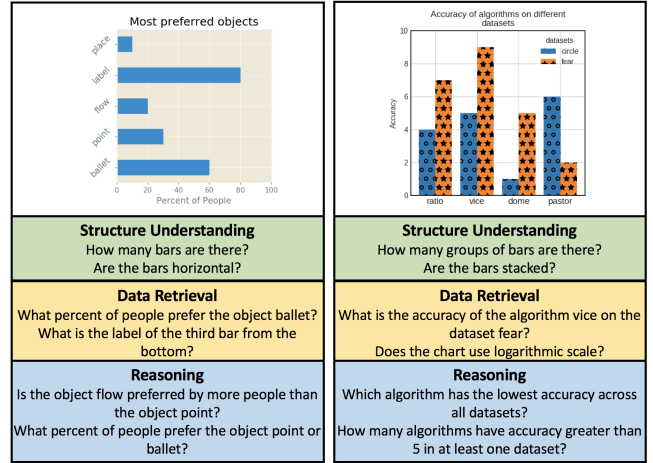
Most preferred objects

place
label
flow
point
ballet

0 20 40 60 80 100
Percent of People

Structure Understanding
How many bars are there?
Are the bars horizontal?

Data Retrieval
What percent of people prefer the object ballet?
What is the label of the third bar from the bottom?

Reasoning
Is the object flow preferred by more people than the object point?
What percent of people prefer the object point or ballet?

Accuracy of algorithms on different datasets

Accuracy
10
8
6
4
2
0

datasets
circle
fear

ratio vice dome pastor

Structure Understanding
How many groups of bars are there?
Are the bars stacked?

Data Retrieval
What is the accuracy of the algorithm vice on the dataset fear?
Does the chart use logarithmic scale?

Reasoning
Which algorithm has the lowest accuracy across all datasets?
How many algorithms have accuracy greater than 5 in at least one dataset?